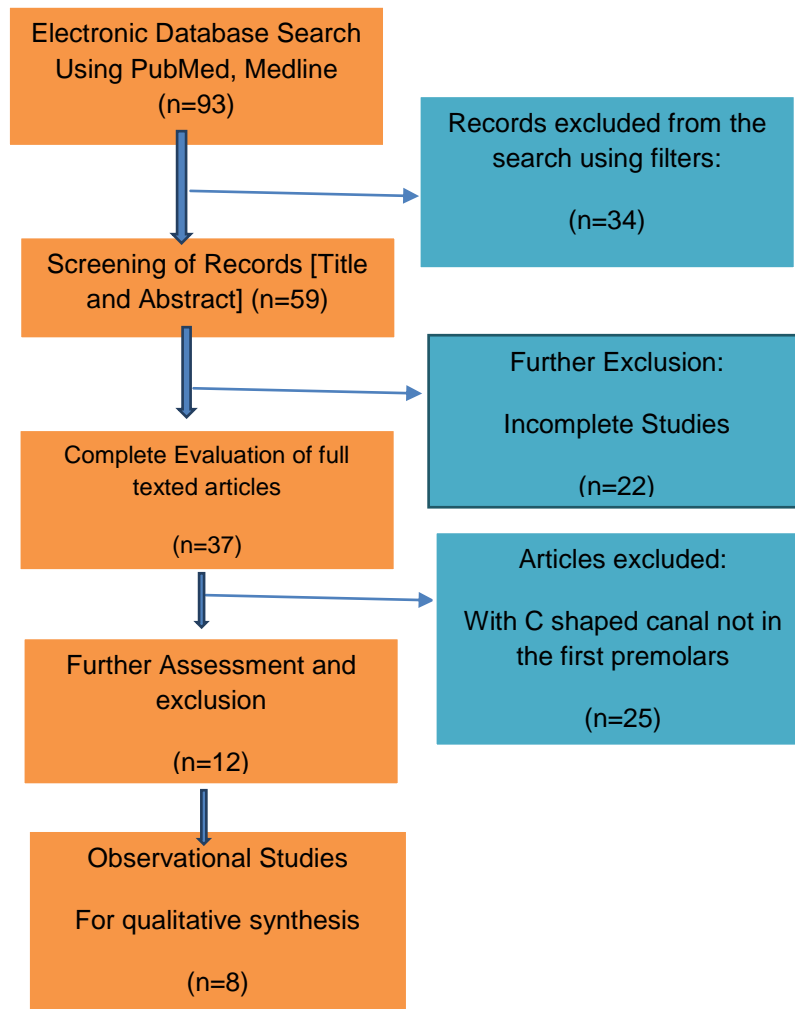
Electronic Database Search Using PubMed, Medline (n=93)

Records excluded from the search using filters:

(n=34)

Screening of Records [Title and Abstract] (n=59)

Further Exclusion:

Incomplete Studies

(n=22)

Complete Evaluation of full texted articles

(n=37)

Articles excluded:

With C shaped canal not in the first premolars

(n=25)

Further Assessment and exclusion

(n=12)

Observational Studies

For qualitative synthesis

(n=8)